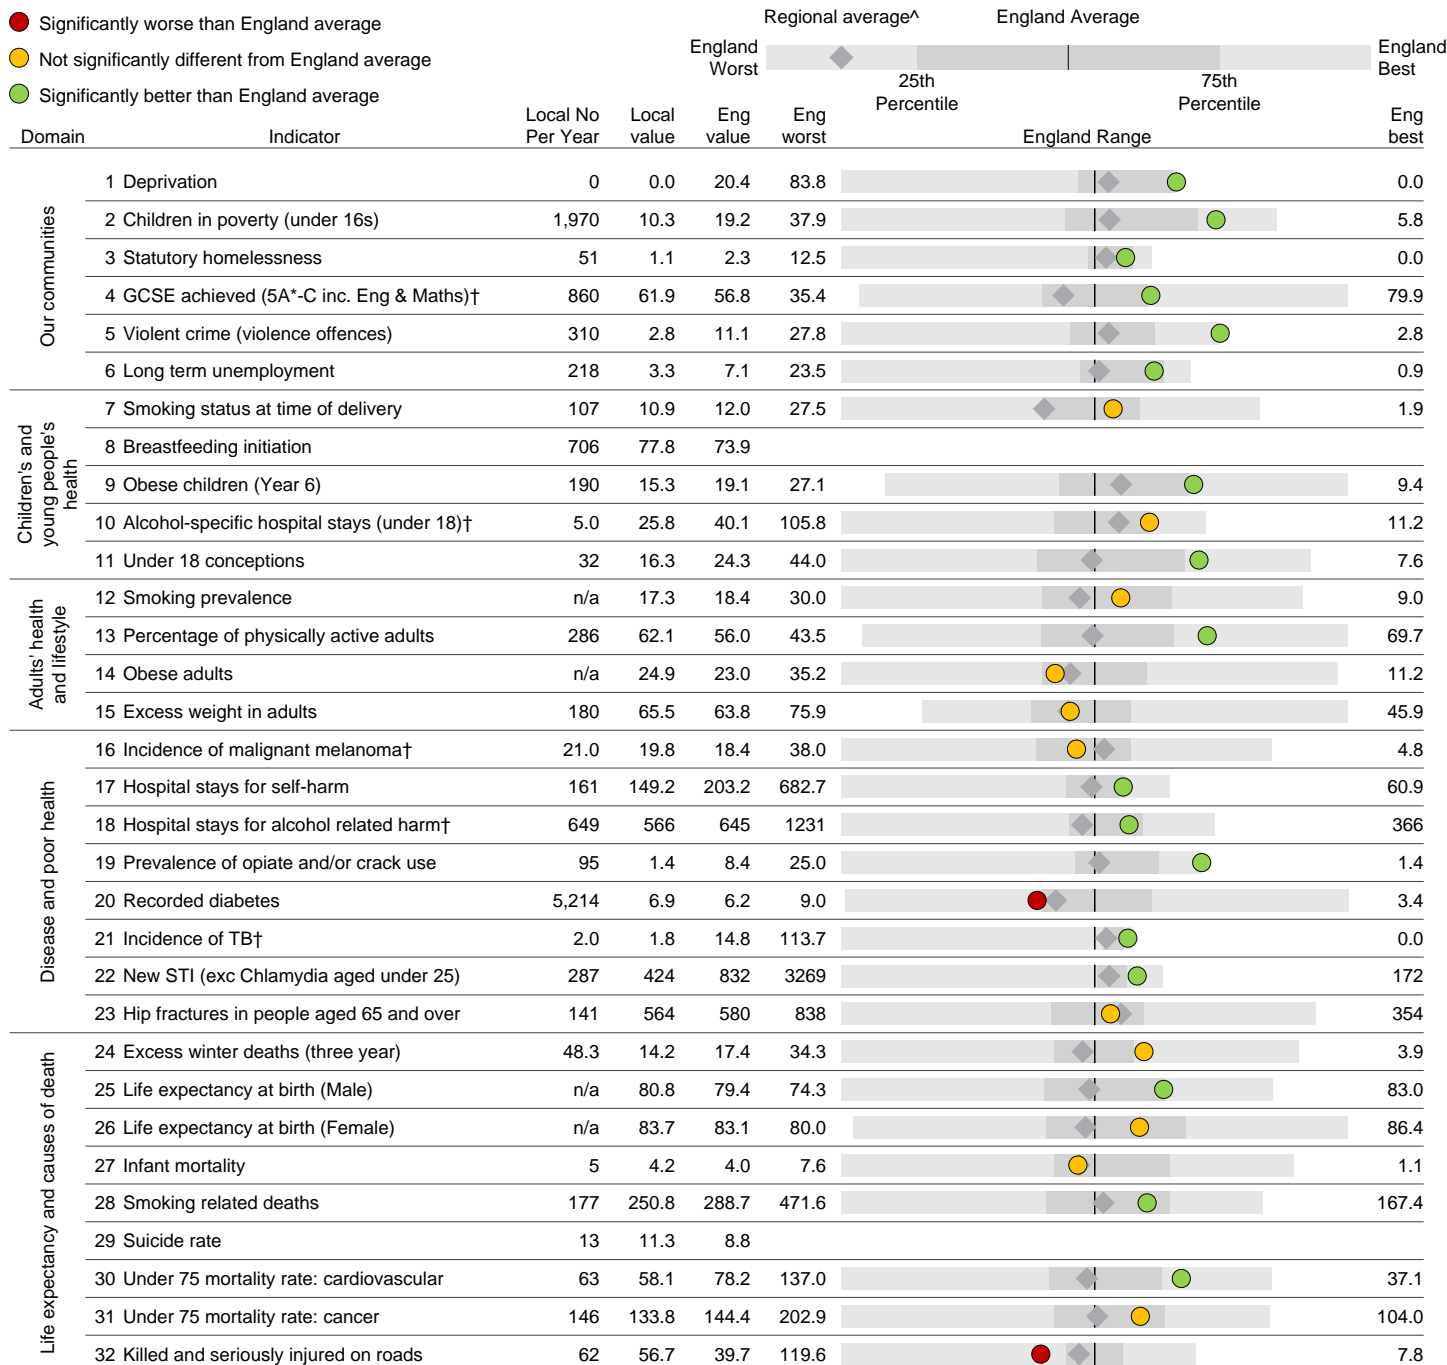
Significantly worse than England average
Not significantly different from England average
Significantly better than England average

Regional average^ England Average
England Worst 25th Percentile 75th Percentile England Best

| Domain | Indicator | Local No Per Year | Local value | Eng value | Eng worst | England Range | Eng best |
|---|---|---|---|---|---|---|---|
| Our communities | 1 Deprivation | 0 | 0.0 | 20.4 | 83.8 | | 0.0 |
| | 2 Children in poverty (under 16s) | 1,970 | 10.3 | 19.2 | 37.9 | | 5.8 |
| | 3 Statutory homelessness | 51 | 1.1 | 2.3 | 12.5 | | 0.0 |
| | 4 GCSE achieved (5A*-C inc. Eng & Maths)† | 860 | 61.9 | 56.8 | 35.4 | | 79.9 |
| | 5 Violent crime (violence offences) | 310 | 2.8 | 11.1 | 27.8 | | 2.8 |
| | 6 Long term unemployment | 218 | 3.3 | 7.1 | 23.5 | | 0.9 |
| Children's and young people's health | 7 Smoking status at time of delivery | 107 | 10.9 | 12.0 | 27.5 | | 1.9 |
| | 8 Breastfeeding initiation | 706 | 77.8 | 73.9 | | | |
| | 9 Obese children (Year 6) | 190 | 15.3 | 19.1 | 27.1 | | 9.4 |
| | 10 Alcohol-specific hospital stays (under 18)† | 5.0 | 25.8 | 40.1 | 105.8 | | 11.2 |
| | 11 Under 18 conceptions | 32 | 16.3 | 24.3 | 44.0 | | 7.6 |
| Adults' health and lifestyle | 12 Smoking prevalence | n/a | 17.3 | 18.4 | 30.0 | | 9.0 |
| | 13 Percentage of physically active adults | 286 | 62.1 | 56.0 | 43.5 | | 69.7 |
| | 14 Obese adults | n/a | 24.9 | 23.0 | 35.2 | | 11.2 |
| | 15 Excess weight in adults | 180 | 65.5 | 63.8 | 75.9 | | 45.9 |
| Disease and poor health | 16 Incidence of malignant melanoma† | 21.0 | 19.8 | 18.4 | 38.0 | | 4.8 |
| | 17 Hospital stays for self-harm | 161 | 149.2 | 203.2 | 682.7 | | 60.9 |
| | 18 Hospital stays for alcohol related harm† | 649 | 566 | 645 | 1231 | | 366 |
| | 19 Prevalence of opiate and/or crack use | 95 | 1.4 | 8.4 | 25.0 | | 1.4 |
| | 20 Recorded diabetes | 5,214 | 6.9 | 6.2 | 9.0 | | 3.4 |
| | 21 Incidence of TB† | 2.0 | 1.8 | 14.8 | 113.7 | | 0.0 |
| | 22 New STI (exc Chlamydia aged under 25) | 287 | 424 | 832 | 3269 | | 172 |
| | 23 Hip fractures in people aged 65 and over | 141 | 564 | 580 | 838 | | 354 |
| Life expectancy and causes of death | 24 Excess winter deaths (three year) | 48.3 | 14.2 | 17.4 | 34.3 | | 3.9 |
| | 25 Life expectancy at birth (Male) | n/a | 80.8 | 79.4 | 74.3 | | 83.0 |
| | 26 Life expectancy at birth (Female) | n/a | 83.7 | 83.1 | 80.0 | | 86.4 |
| | 27 Infant mortality | 5 | 4.2 | 4.0 | 7.6 | | 1.1 |
| | 28 Smoking related deaths | 177 | 250.8 | 288.7 | 471.6 | | 167.4 |
| | 29 Suicide rate | 13 | 11.3 | 8.8 | | | |
| | 30 Under 75 mortality rate: cardiovascular | 63 | 58.1 | 78.2 | 137.0 | | 37.1 |
| | 31 Under 75 mortality rate: cancer | 146 | 133.8 | 144.4 | 202.9 | | 104.0 |
| | 32 Killed and seriously injured on roads | 62 | 56.7 | 39.7 | 119.6 | | 7.8 |